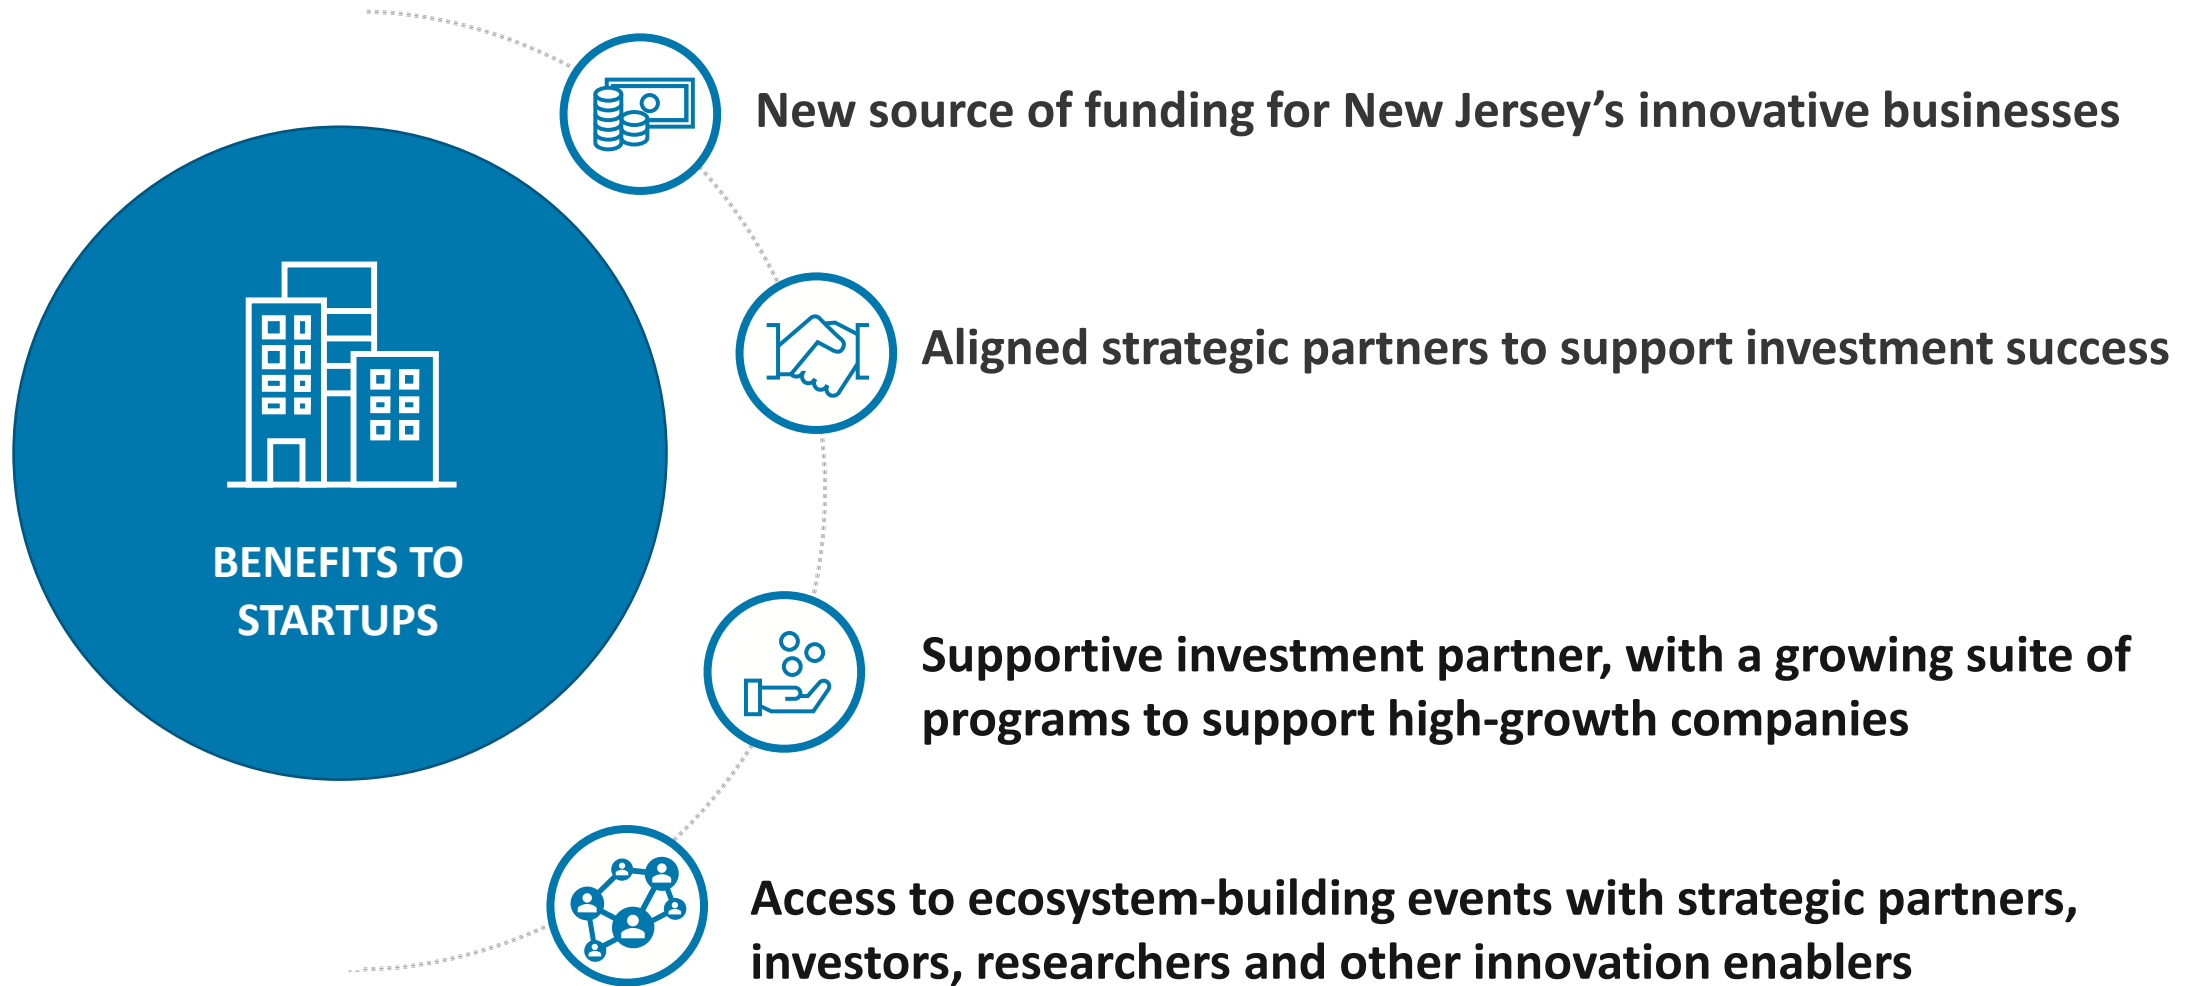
BENEFITS TO STARTUPS

New source of funding for New Jersey’s innovative businesses

Aligned strategic partners to support investment success

Supportive investment partner, with a growing suite of programs to support high-growth companies

Access to ecosystem-building events with strategic partners, investors, researchers and other innovation enablers